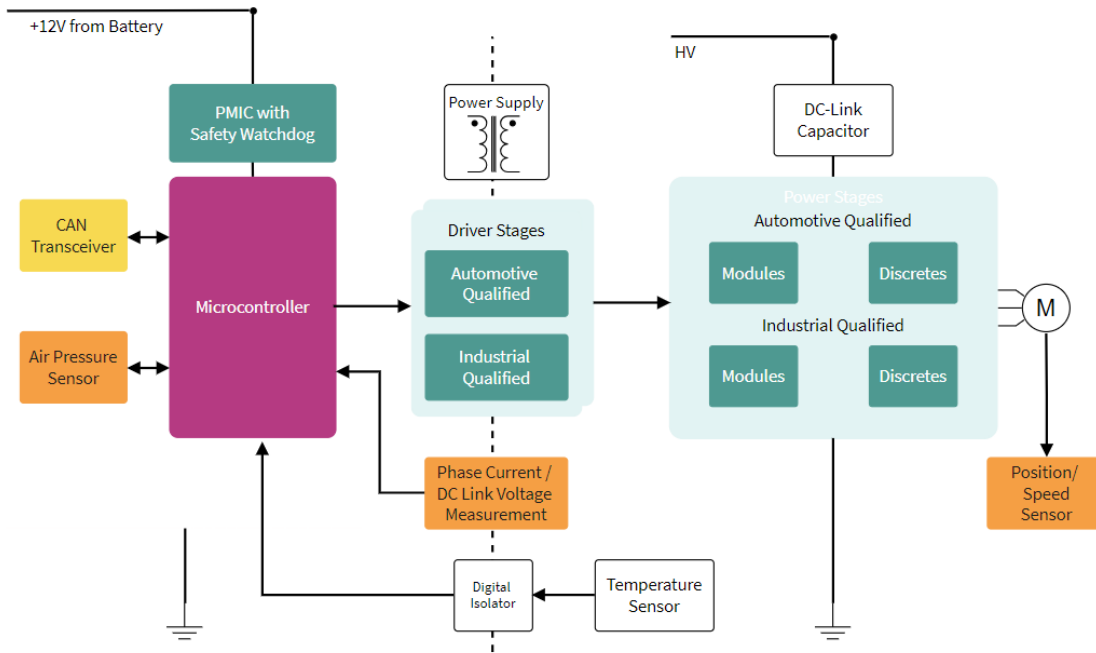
+12V from Battery

PMIC with Safety Watchdog

CAN Transceiver

Microcontroller

Air Pressure Sensor

Power Supply

Driver Stages

Automotive Qualified

Industrial Qualified

Phase Current / DC Link Voltage Measurement

Digital Isolator

Temperature Sensor

HV

DC-Link Capacitor

Power Stages

Automotive Qualified

Modules

Discretes

Industrial Qualified

Modules

Discretes

M

Position/ Speed Sensor